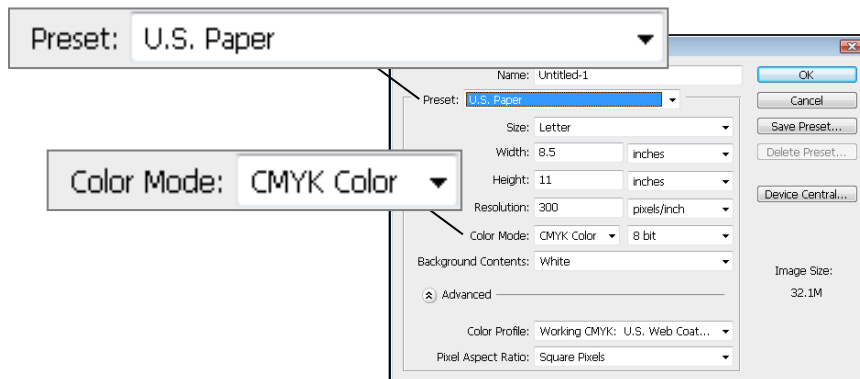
Preset: U.S. Paper

Color Mode: CMYK Color

Name: Untitled-1

Preset: U.S. Paper

Size: Letter

Width: 8.5 inches

Height: 11 inches

Resolution: 300 pixels/inch

Color Mode: CMYK Color 8 bit

Background Contents: White

Advanced

Color Profile: Working CMYK: U.S. Web Coat...

Pixel Aspect Ratio: Square Pixels

OK

Cancel

Save Preset...

Delete Preset...

Device Central...

Image Size:

32.1M